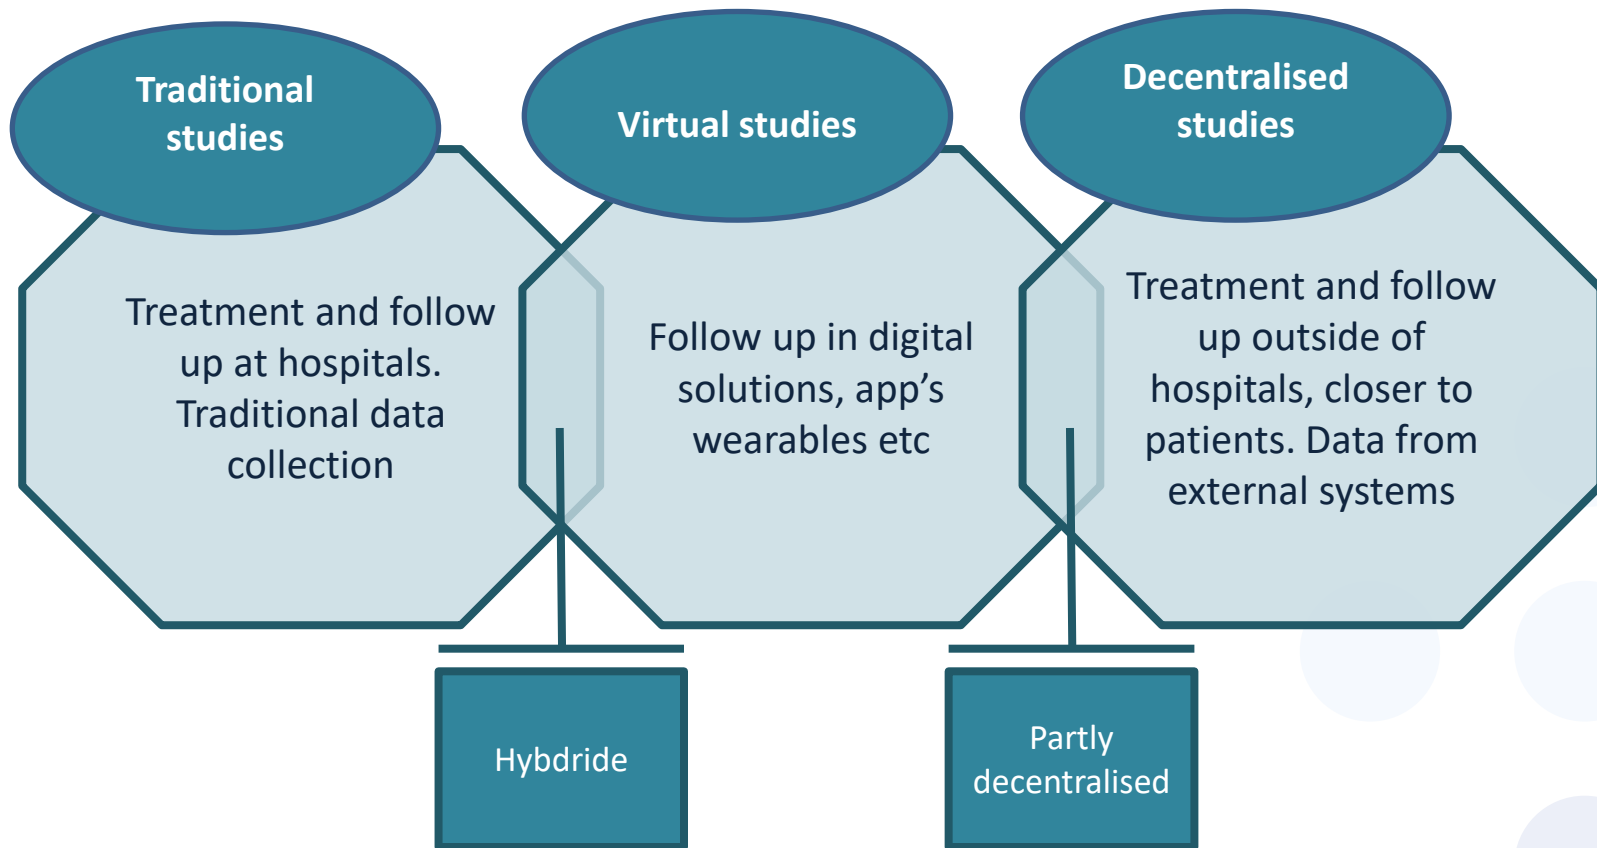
Traditional studies

Virtual studies

Decentralised studies

Treatment and follow up at hospitals. Traditional data collection

Follow up in digital solutions, app’s wearables etc

Treatment and follow up outside of hospitals, closer to patients. Data from external systems

Hybdride

Partly decentralised